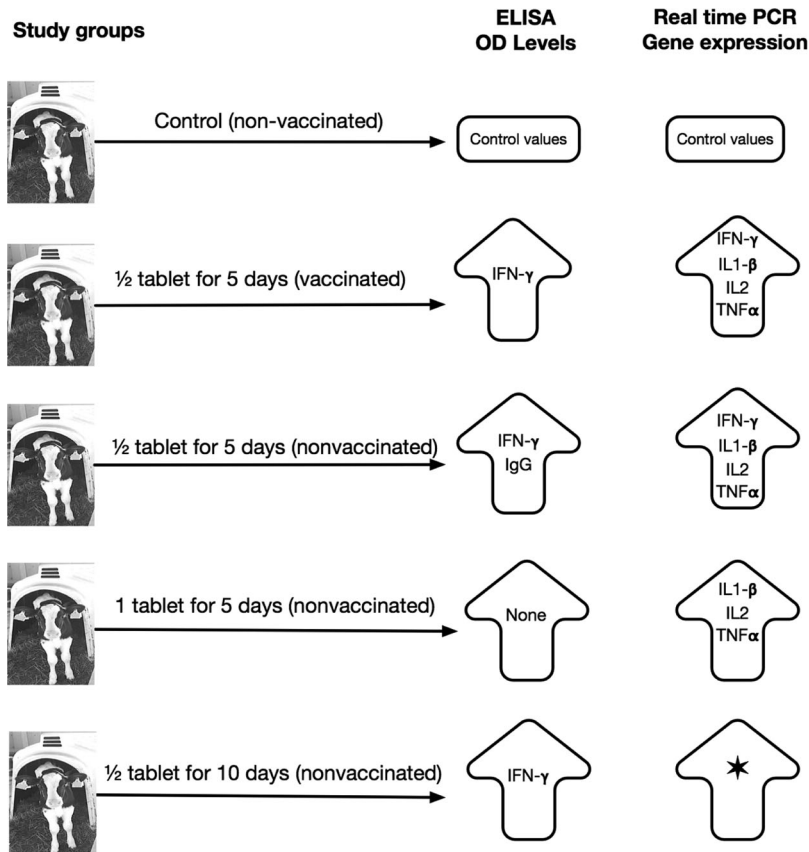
Study groups

ELISA
OD Levels

Real time PCR
Gene expression

Control (non-vaccinated)

Control values

Control values

½ tablet for 5 days (vaccinated)

IFN-γ

IFN-γ
IL1-β
IL2
TNFα

½ tablet for 5 days (nonvaccinated)

IFN-γ
IgG

IFN-γ
IL1-β
IL2
TNFα

1 tablet for 5 days (nonvaccinated)

None

IL1-β
IL2
TNFα

½ tablet for 10 days (nonvaccinated)

IFN-γ

✶